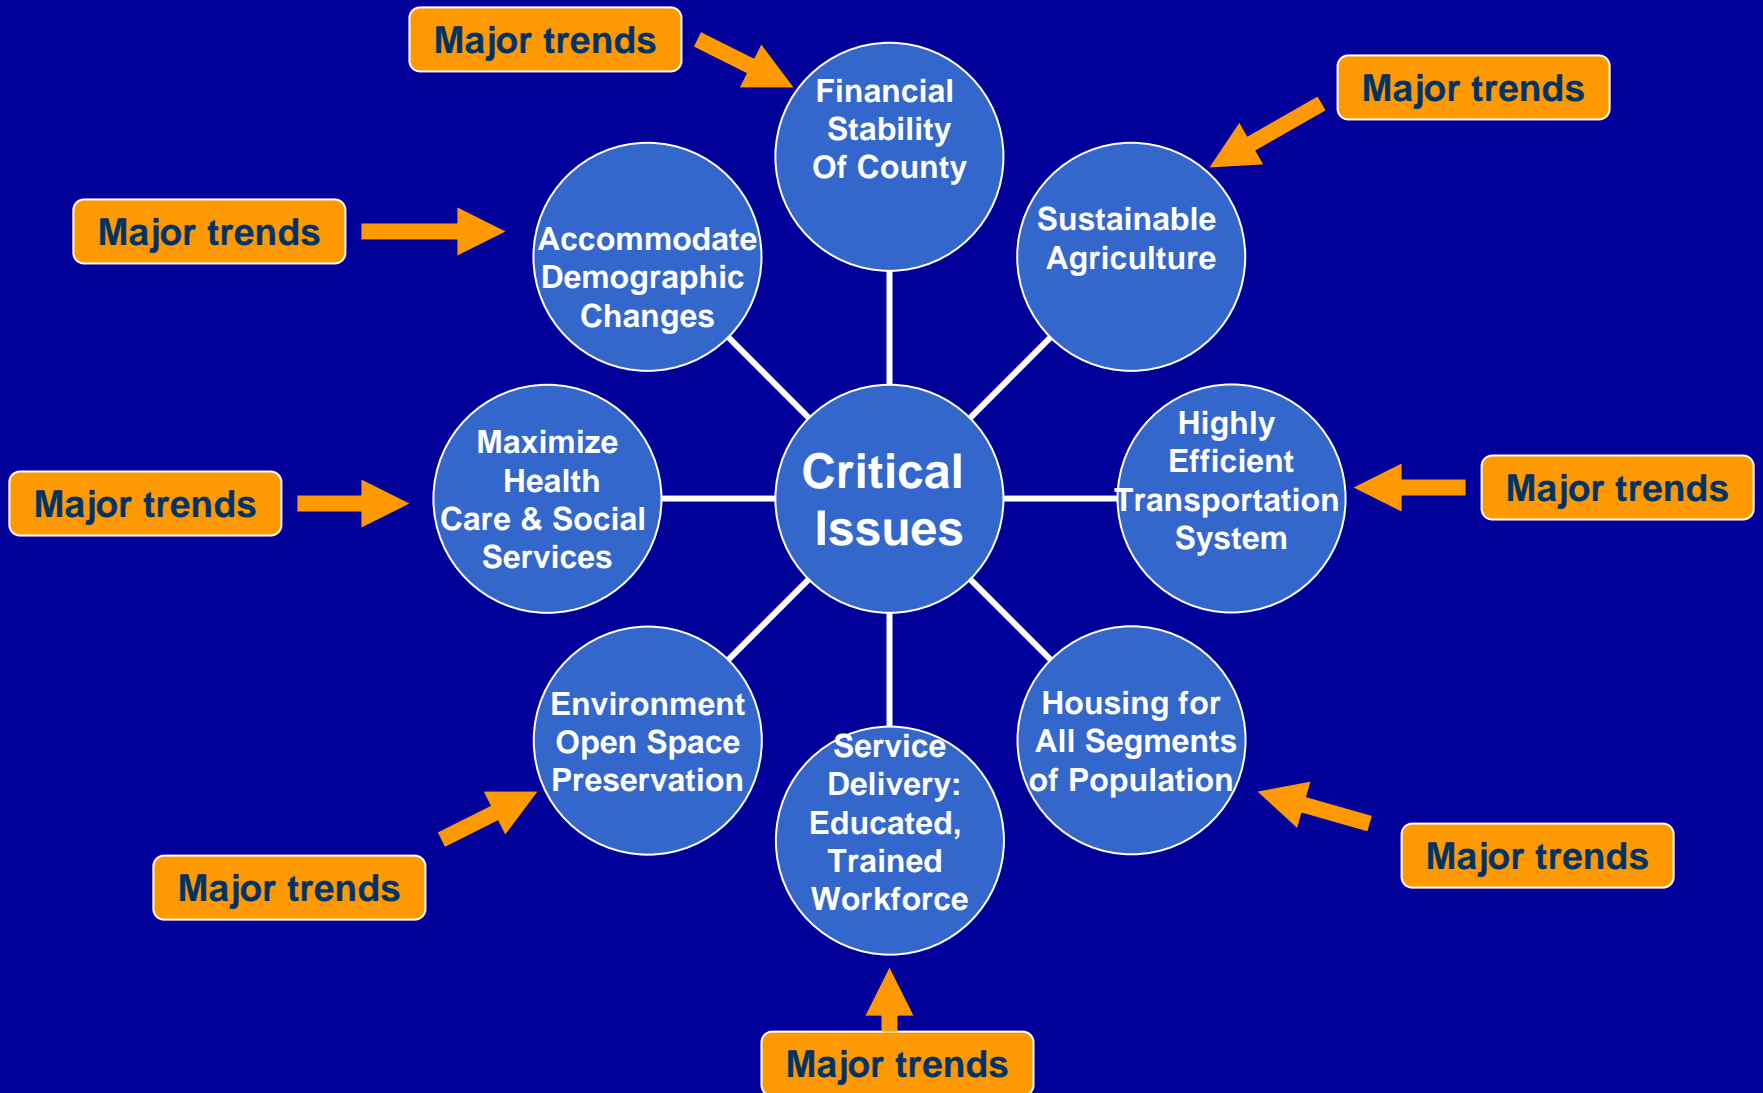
Major trends

Financial Stability Of County

Major trends

Sustainable Agriculture

Major trends

Accommodate Demographic Changes

Maximize Health Care & Social Services

Major trends

Critical Issues

Highly Efficient Transportation System

Major trends

Environment Open Space Preservation

Service Delivery: Educated, Trained Workforce

Housing for All Segments of Population

Major trends

Major trends

Major trends